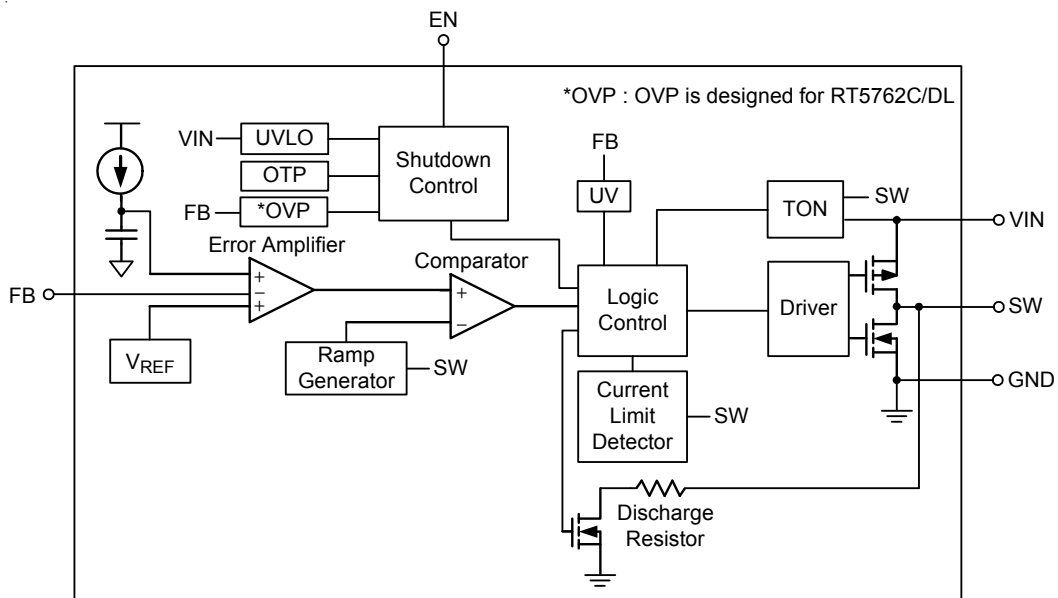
EN

*OVP : OVP is designed for RT5762C/DL

VIN UVLO

OTP

FB *OVP

Shutdown Control

FB

UV

TON SW

VIN

Error Amplifier

+
−
+

FB

Comparator

+
−

Logic Control

Driver

SW

GND

$V_{REF}$

Ramp Generator SW

Current Limit Detector SW

Discharge Resistor